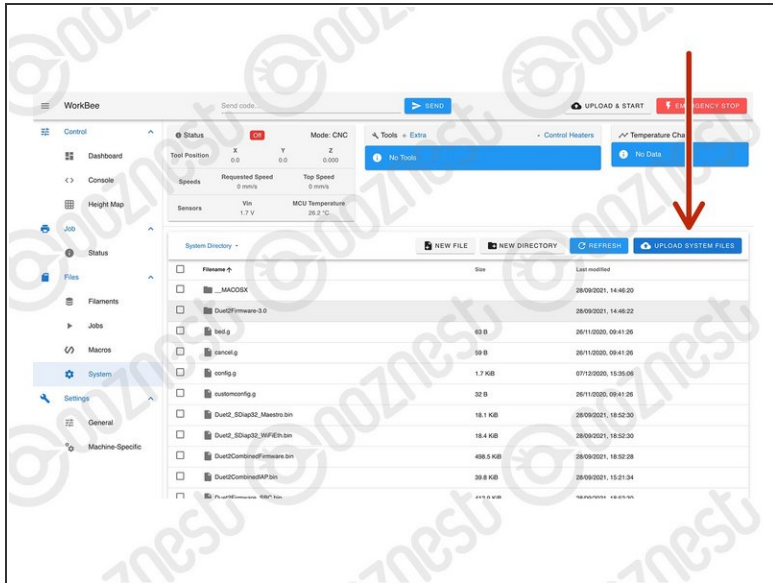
WorkBee
Send code...
SEND
UPLOAD & START
EM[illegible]GENCY STOP

Control
Dashboard
Console
Height Map
Job
Status
Files
Filaments
Jobs
Macros
System
Settings
General
Machine-Specific

Status
Off
Mode: CNC
Tool Position
X
0.0
Y
0.0
Z
0.000
Speeds
Requested Speed
0 mm/s
Top Speed
0 mm/s
Sensors
Vin
1.7 V
MCU Temperature
26.2 °C

Tools
Extra
Control Heaters
No Tools

Temperature Cha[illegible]
No Data

System Directory
NEW FILE
NEW DIRECTORY
REFRESH
UPLOAD SYSTEM FILES

| Filename | Size | Last modified |
|---|---|---|
| __MACOSX | | 28/09/2021, 14:46:20 |
| Duet2Firmware-3.0 | | 28/09/2021, 14:46:22 |
| bed.g | 63 B | 26/11/2020, 09:41:26 |
| cancel.g | 59 B | 26/11/2020, 09:41:26 |
| config.g | 1.7 KiB | 07/12/2020, 15:35:06 |
| customconfig.g | 32 B | 26/11/2020, 09:41:26 |
| Duet2_SDiap32_Maestro.bin | 18.1 KiB | 28/09/2021, 18:52:30 |
| Duet2_SDiap32_WiFiEth.bin | 18.4 KiB | 28/09/2021, 18:52:30 |
| Duet2CombinedFirmware.bin | 498.5 KiB | 28/09/2021, 18:52:28 |
| Duet2CombinedIAP.bin | 39.8 KiB | 28/09/2021, 15:21:34 |
| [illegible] | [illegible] | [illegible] |